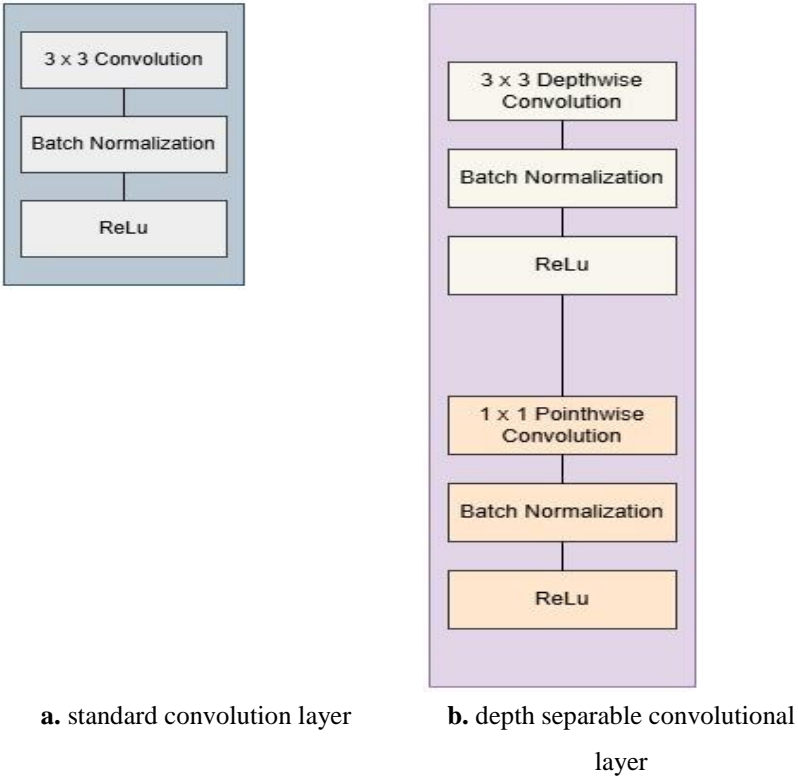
3 x 3 Convolution

Batch Normalization

ReLu

3 x 3 Depthwise Convolution

Batch Normalization

ReLu

1 x 1 Pointhwise Convolution

Batch Normalization

ReLu

**a.** standard convolution layer

**b.** depth separable convolutional layer